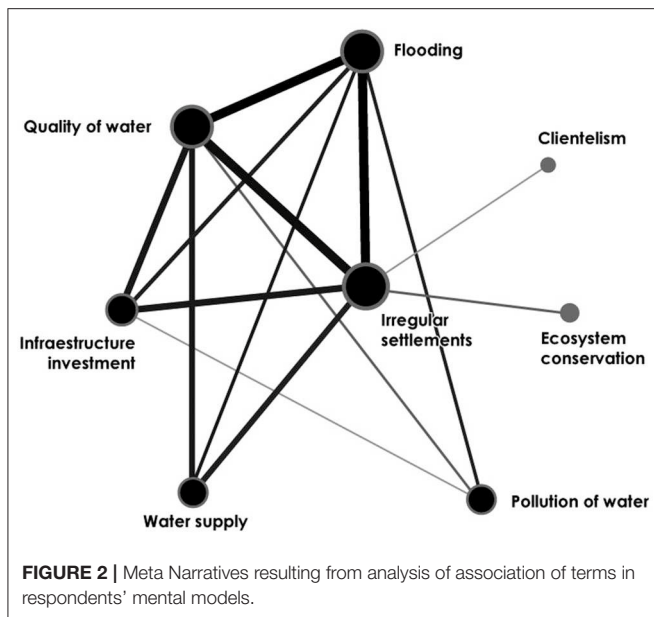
Flooding

Quality of water

Clientelism

Irregular settlements

Ecosystem conservation

Infraestructure investment

Water supply

Pollution of water

**FIGURE 2 |** Meta Narratives resulting from analysis of association of terms in respondents' mental models.